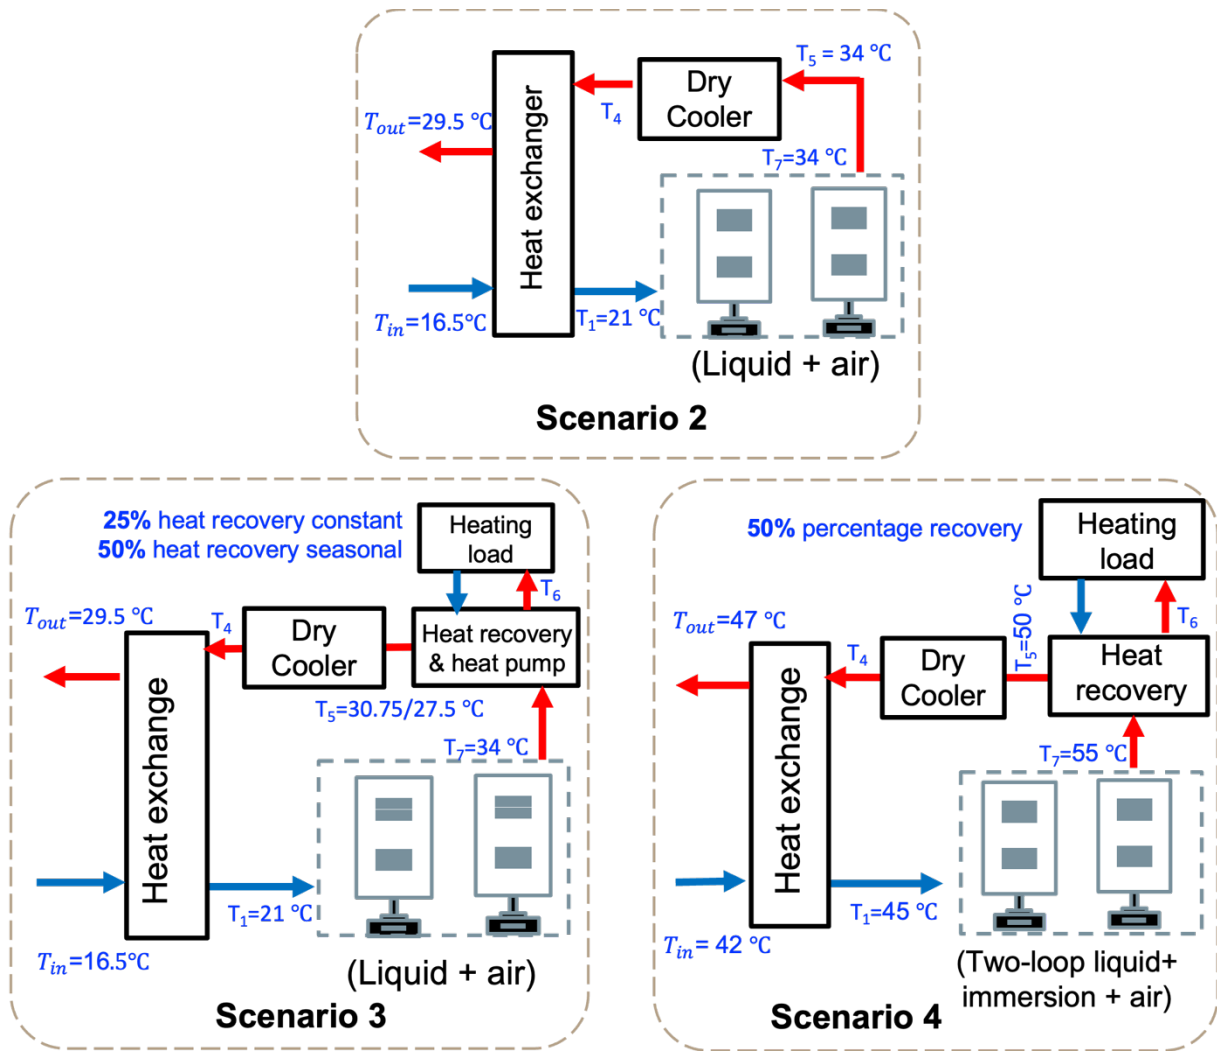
Heat exchanger

Dry Cooler

$T_5$ = 34 °C

$T_4$

$T_{out}$=29.5 °C

$T_7$=34 °C

$T_{in}$=16.5°C

$T_1$=21 °C

(Liquid + air)

Scenario 2

25% heat recovery constant
50% heat recovery seasonal

Heating load

$T_6$

$T_{out}$=29.5 °C

$T_4$

Dry Cooler

Heat recovery & heat pump

$T_5$=30.75/27.5 °C

$T_7$=34 °C

Heat exchange

$T_1$=21 °C

$T_{in}$=16.5°C

(Liquid + air)

Scenario 3

50% percentage recovery

Heating load

$T_6$

$T_{out}$=47 °C

$T_4$

Dry Cooler

$T_5$=50 °C

Heat recovery

$T_7$=55 °C

Heat exchange

$T_1$=45 °C

$T_{in}$= 42 °C

(Two-loop liquid+ immersion + air)

Scenario 4